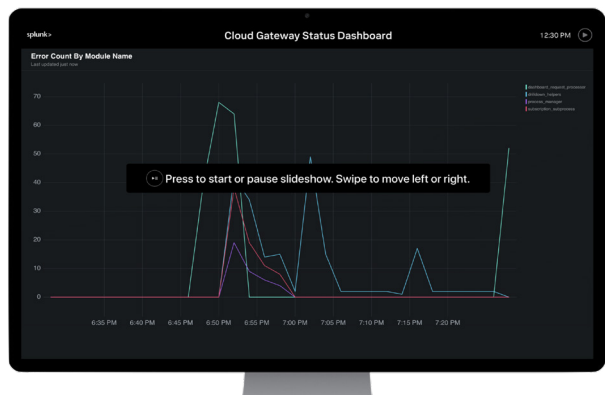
splunk>

Cloud Gateway Status Dashboard

12:30 PM

Error Count By Module Name

Last updated just now

70
60
50
40
30
20
10
0

dashboard_request_processor
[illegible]
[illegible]
subscription_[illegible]

Press to start or pause slideshow. Swipe to move left or right.

6:35 PM 6:40 PM 6:45 PM 6:50 PM 6:55 PM 7:00 PM 7:05 PM 7:10 PM 7:15 PM 7:20 PM